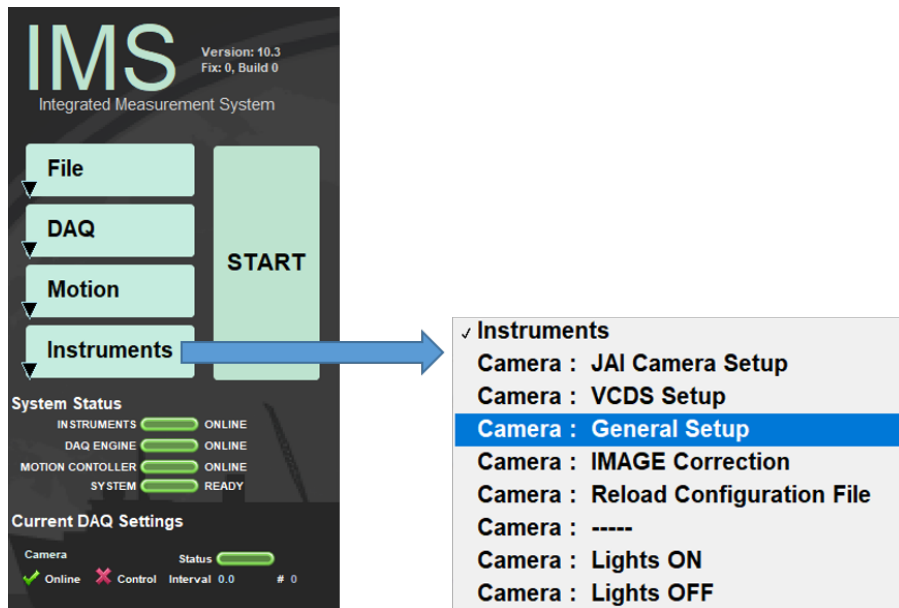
IMS
Version: 10.3
Fix: 0, Build 0
Integrated Measurement System

File
DAQ
Motion
Instruments
START

System Status
INSTRUMENTS ONLINE
DAQ ENGINE ONLINE
MOTION CONTOLLER ONLINE
SYSTEM READY

Current DAQ Settings
Camera
Status
Online Control Interval 0.0 # 0

✓ Instruments
Camera : JAI Camera Setup
Camera : VCDS Setup
Camera : General Setup
Camera : IMAGE Correction
Camera : Reload Configuration File
Camera : -----
Camera : Lights ON
Camera : Lights OFF